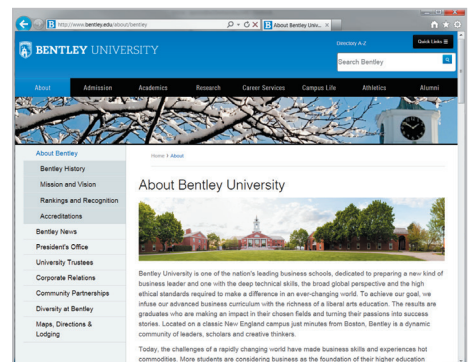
http://www.bentley.edu/about/bentley

About Bentley Univ... ×

BENTLEY UNIVERSITY

Directory A-Z

Quick Links

Search Bentley

About
Admission
Academics
Research
Career Services
Campus Life
Athletics
Alumni

About Bentley
Bentley History
Mission and Vision
Rankings and Recognition
Accreditations
Bentley News
President's Office
University Trustees
Corporate Relations
Community Partnerships
Diversity at Bentley
Maps, Directions & Lodging

Home > About

About Bentley University

Bentley University is one of the nation's leading business schools, dedicated to preparing a new kind of business leader and one with the deep technical skills, the broad global perspective and the high ethical standards required to make a difference in an ever-changing world. To achieve our goal, we infuse our advanced business curriculum with the richness of a liberal arts education. The results are graduates who are making an impact in their chosen fields and turning their passions into success stories. Located on a classic New England campus just minutes from Boston, Bentley is a dynamic community of leaders, scholars and creative thinkers.

Today, the challenges of a rapidly changing world have made business skills and experiences hot commodities. More students are considering business as the foundation of their higher education